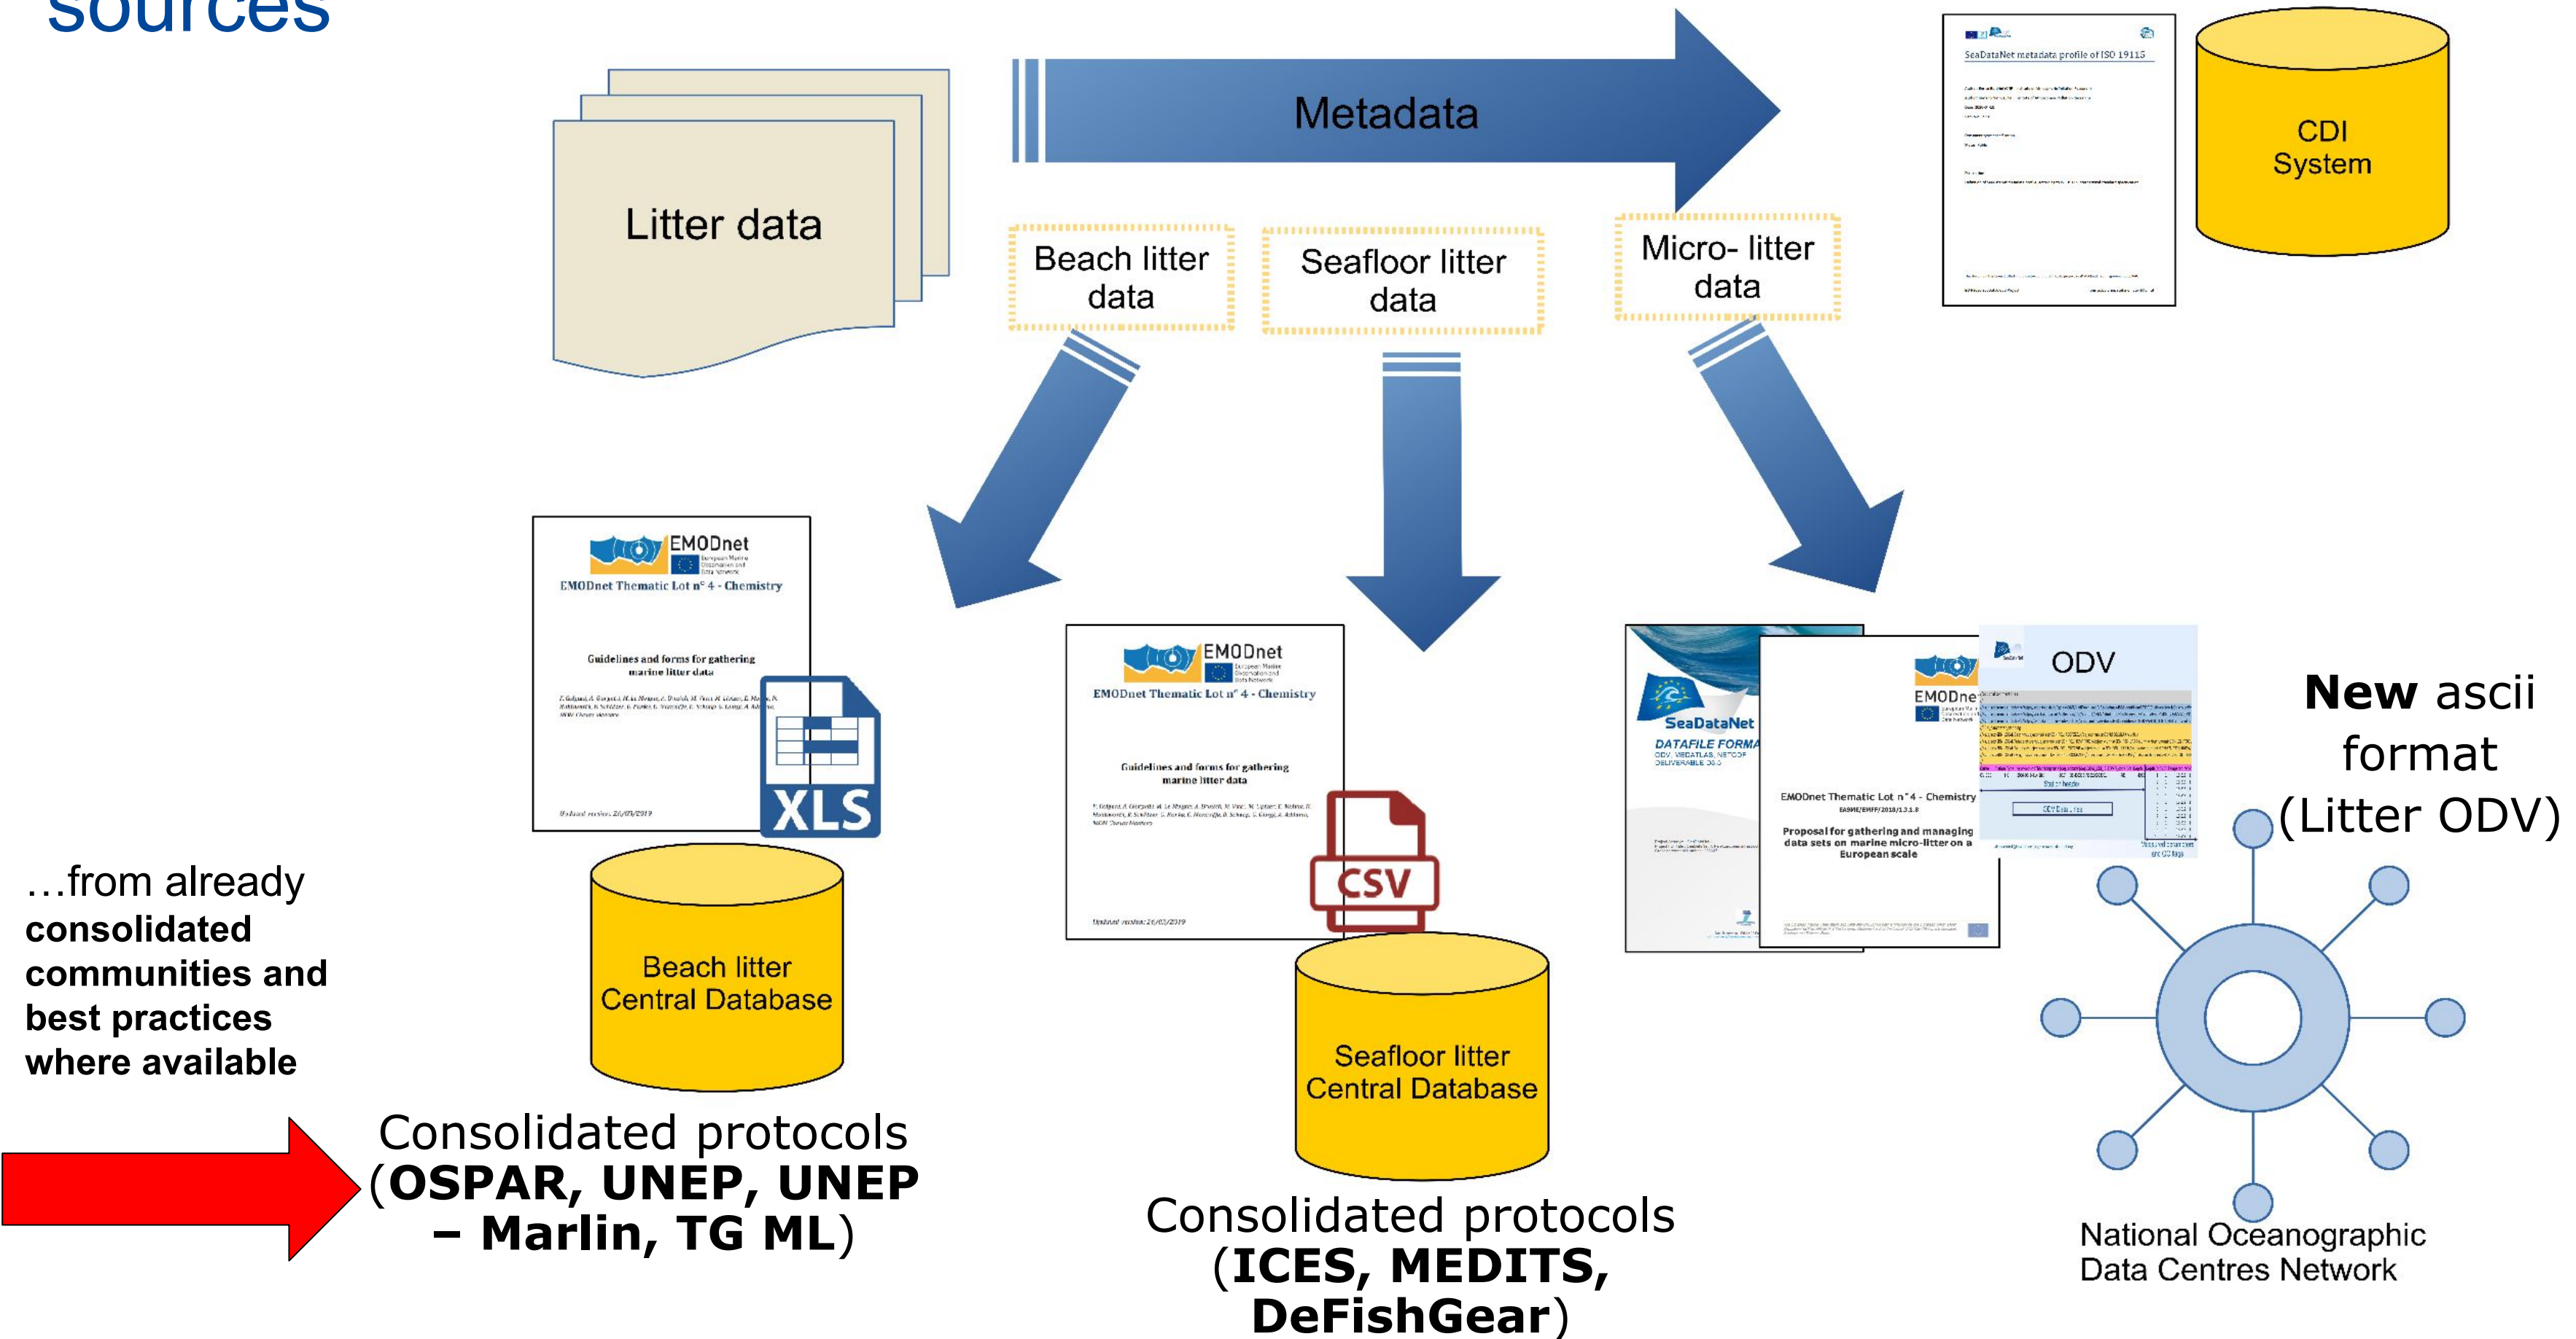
sources

Litter data

Metadata

SeaDataNet metadata profile of ISO 19115

CDI System

Beach litter data

Seafloor litter data

Micro- litter data

EMODnet

EMODnet Thematic Lot n° 4 - Chemistry

Guidelines and forms for gathering marine litter data

XLS

EMODnet

EMODnet Thematic Lot n° 4 - Chemistry

Guidelines and forms for gathering marine litter data

CSV

SeaDataNet

DATAFILE FORMA

EMODnet

EMODnet Thematic Lot n°4 - Chemistry

Proposal for gathering and managing data sets on marine micro-litter on a European scale

ODV

New ascii format (Litter ODV)

…from already **consolidated communities and best practices where available**

Beach litter Central Database

Seafloor litter Central Database

Consolidated protocols (**OSPAR, UNEP, UNEP – Marlin, TG ML**)

Consolidated protocols (**ICES, MEDITS, DeFishGear**)

National Oceanographic Data Centres Network